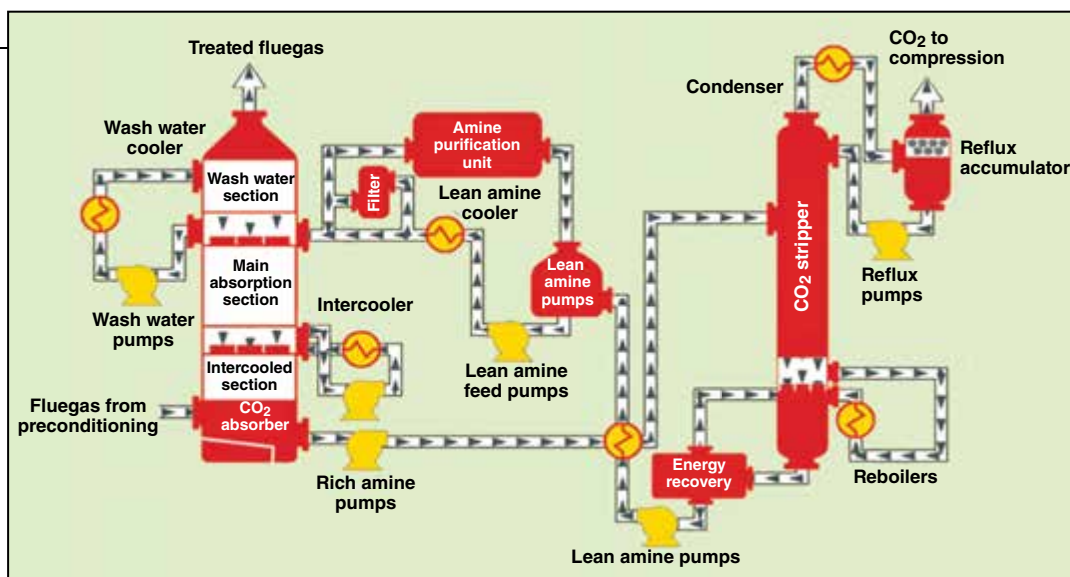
Treated fluegas

$CO_2$ to compression

Condenser

Wash water cooler

Amine purification unit

Reflux accumulator

Wash water section

Filter

Lean amine cooler

$CO_2$ stripper

Lean amine pumps

Main absorption section

Reflux pumps

Wash water pumps

Intercooler

Intercooled section

Lean amine feed pumps

Fluegas from preconditioning

$CO_2$ absorber

Energy recovery

Reboilers

Rich amine pumps

Lean amine pumps